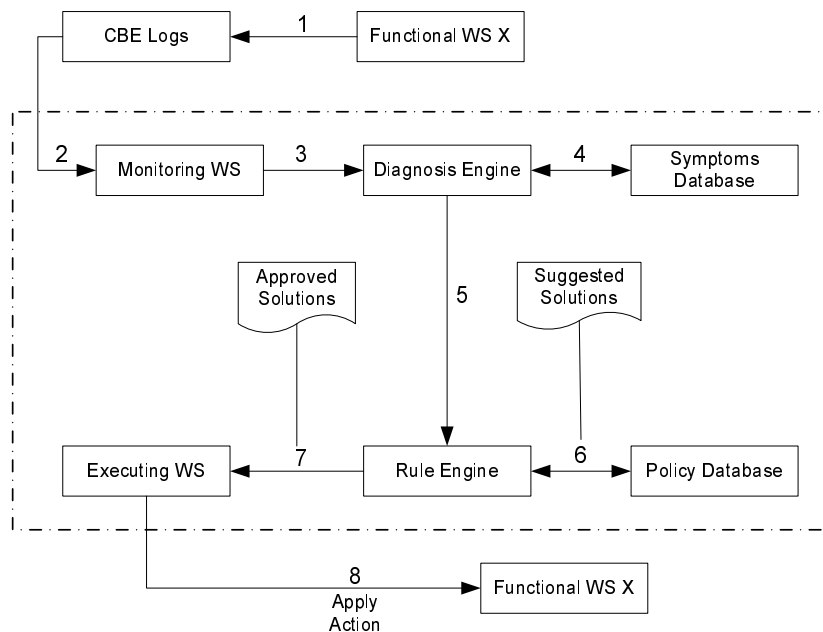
CBE Logs

1

Functional WS X

2

Monitoring WS

3

Diagnosis Engine

4

Symptoms Database

Approved Solutions

5

Suggested Solutions

Executing WS

7

Rule Engine

6

Policy Database

8

Apply Action

Functional WS X